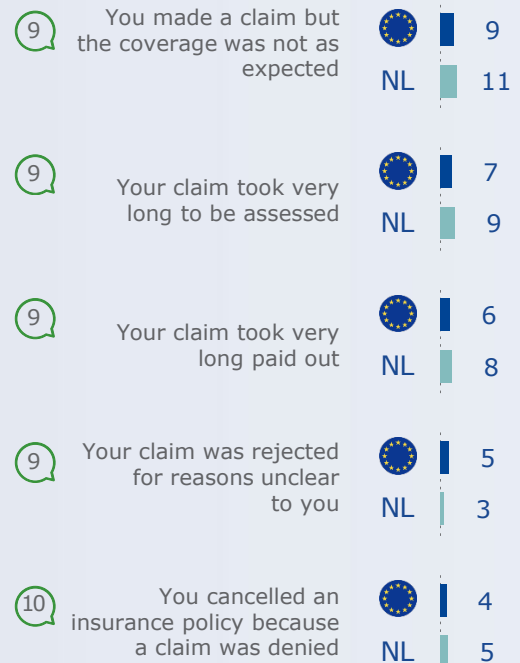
9

You made a claim but the coverage was not as expected

9

NL 11

9

Your claim took very long to be assessed

7

NL 9

9

Your claim took very long paid out

6

NL 8

9

Your claim was rejected for reasons unclear to you

5

NL 3

10

You cancelled an insurance policy because a claim was denied

4

NL 5